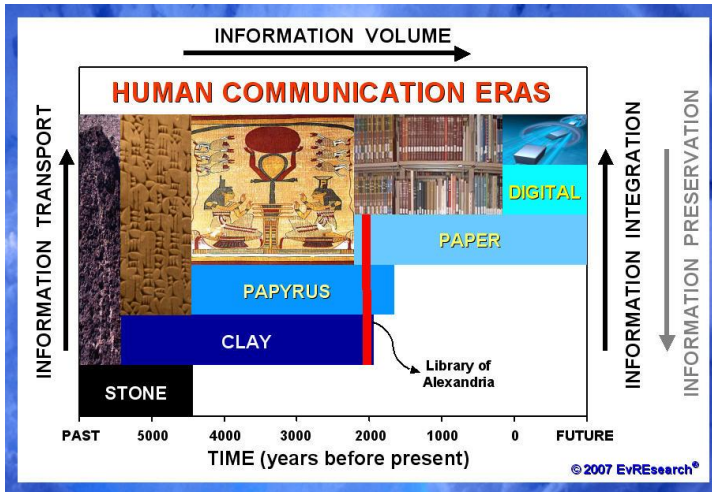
INFORMATION VOLUME

HUMAN COMMUNICATION ERAS

INFORMATION TRANSPORT

INFORMATION INTEGRATION

INFORMATION PRESERVATION

DIGITAL

PAPER

PAPYRUS

CLAY

STONE

Library of Alexandria

PAST 5000 4000 3000 2000 1000 0 FUTURE

TIME (years before present)

© 2007 EvREsearch®